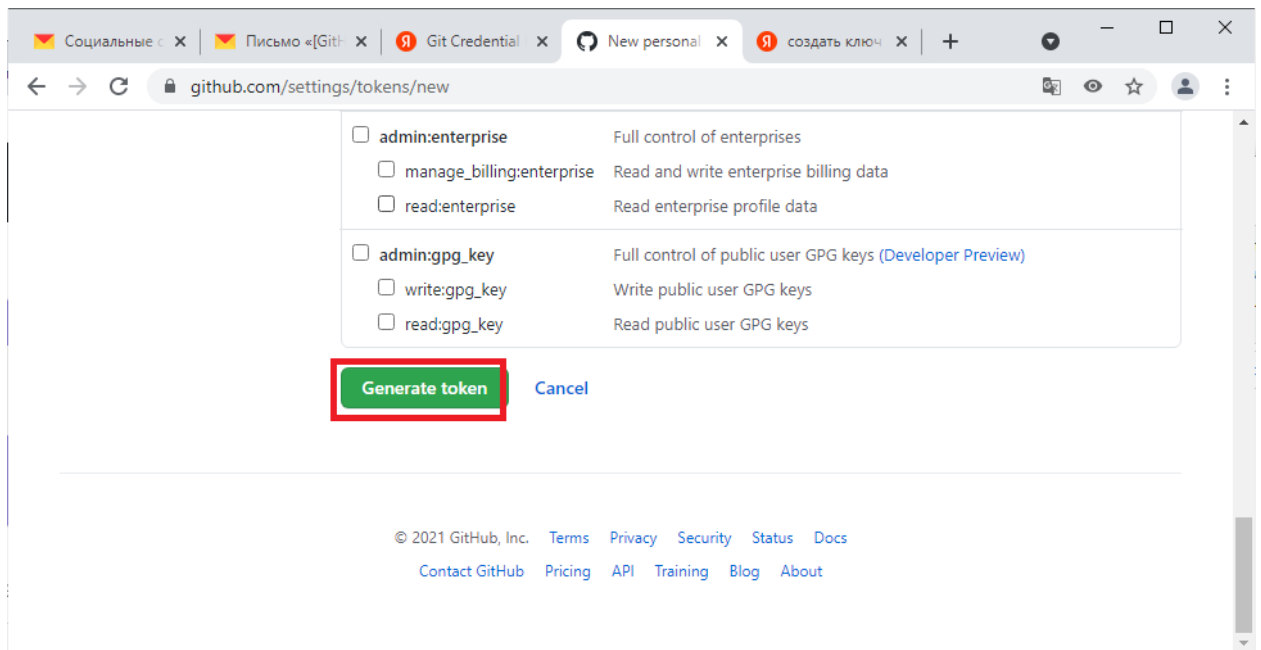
Социальные с ×
Письмо «[Git ×
Git Credential ×
New personal ×
создать ключ ×
+

github.com/settings/tokens/new

admin:enterprise | Full control of enterprises
manage_billing:enterprise | Read and write enterprise billing data
read:enterprise | Read enterprise profile data

admin:gpg_key | Full control of public user GPG keys (Developer Preview)
write:gpg_key | Write public user GPG keys
read:gpg_key | Read public user GPG keys

Generate token
Cancel

© 2021 GitHub, Inc. Terms Privacy Security Status Docs
Contact GitHub Pricing API Training Blog About